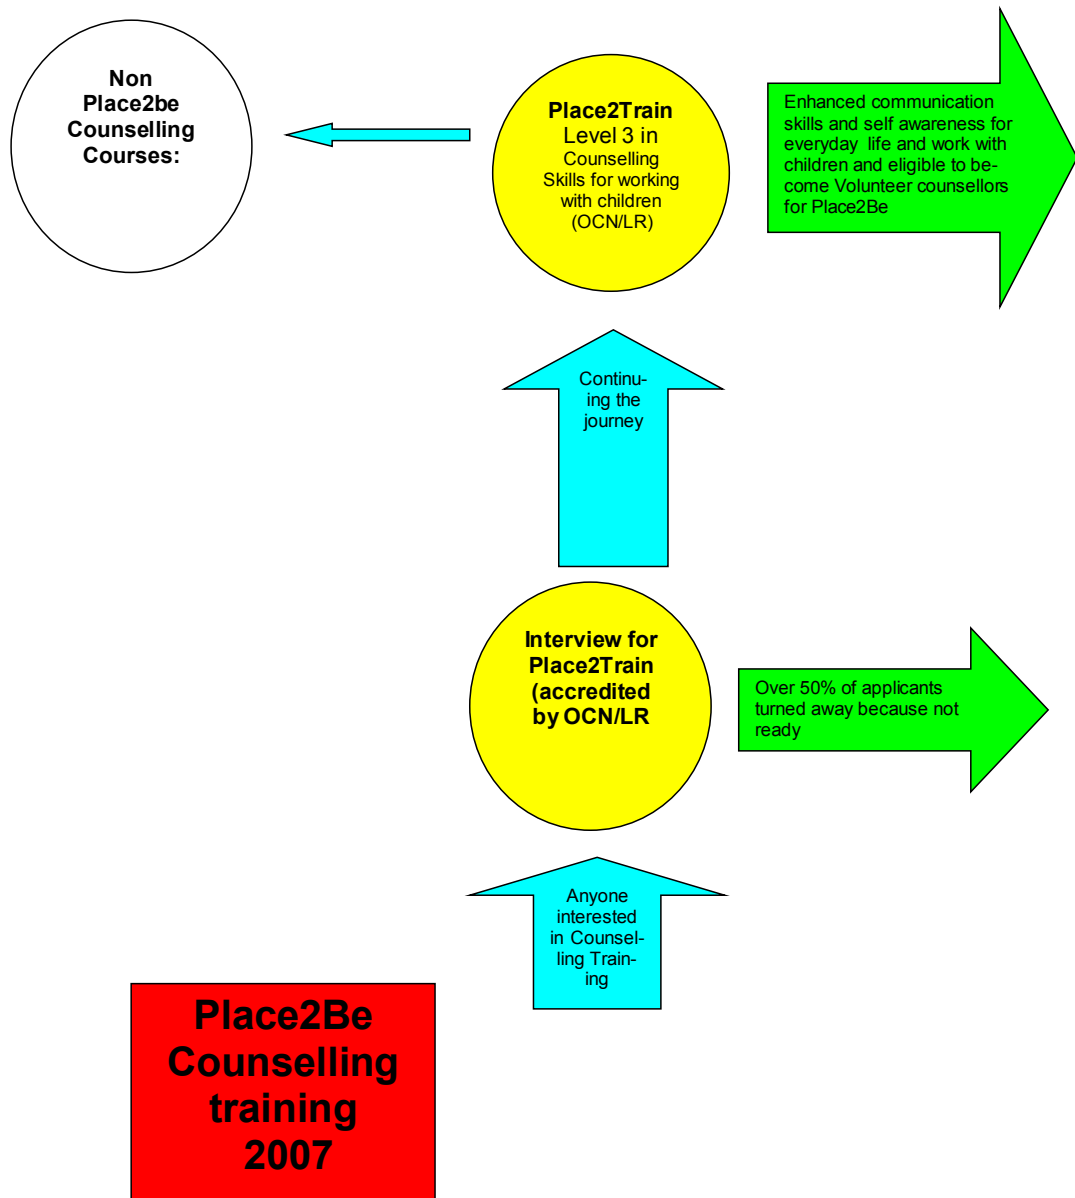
Non Place2be Counselling Courses:

Place2Train Level 3 in Counselling Skills for working with children (OCN/LR)

Enhanced communication skills and self awareness for everyday life and work with children and eligible to become Volunteer counsellors for Place2Be

Continuing the journey

Interview for Place2Train (accredited by OCN/LR

Over 50% of applicants turned away because not ready

Anyone interested in Counselling Training

Place2Be Counselling training 2007